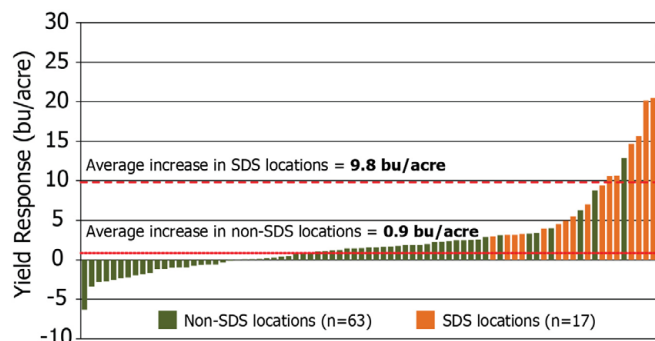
30
25
20
15
10
5
0
-5
-10

Yield Response (bu/acre)

Average increase in SDS locations = **9.8 bu/acre**

Average increase in non-SDS locations = **0.9 bu/acre**

Non-SDS locations (n=63)
SDS locations (n=17)